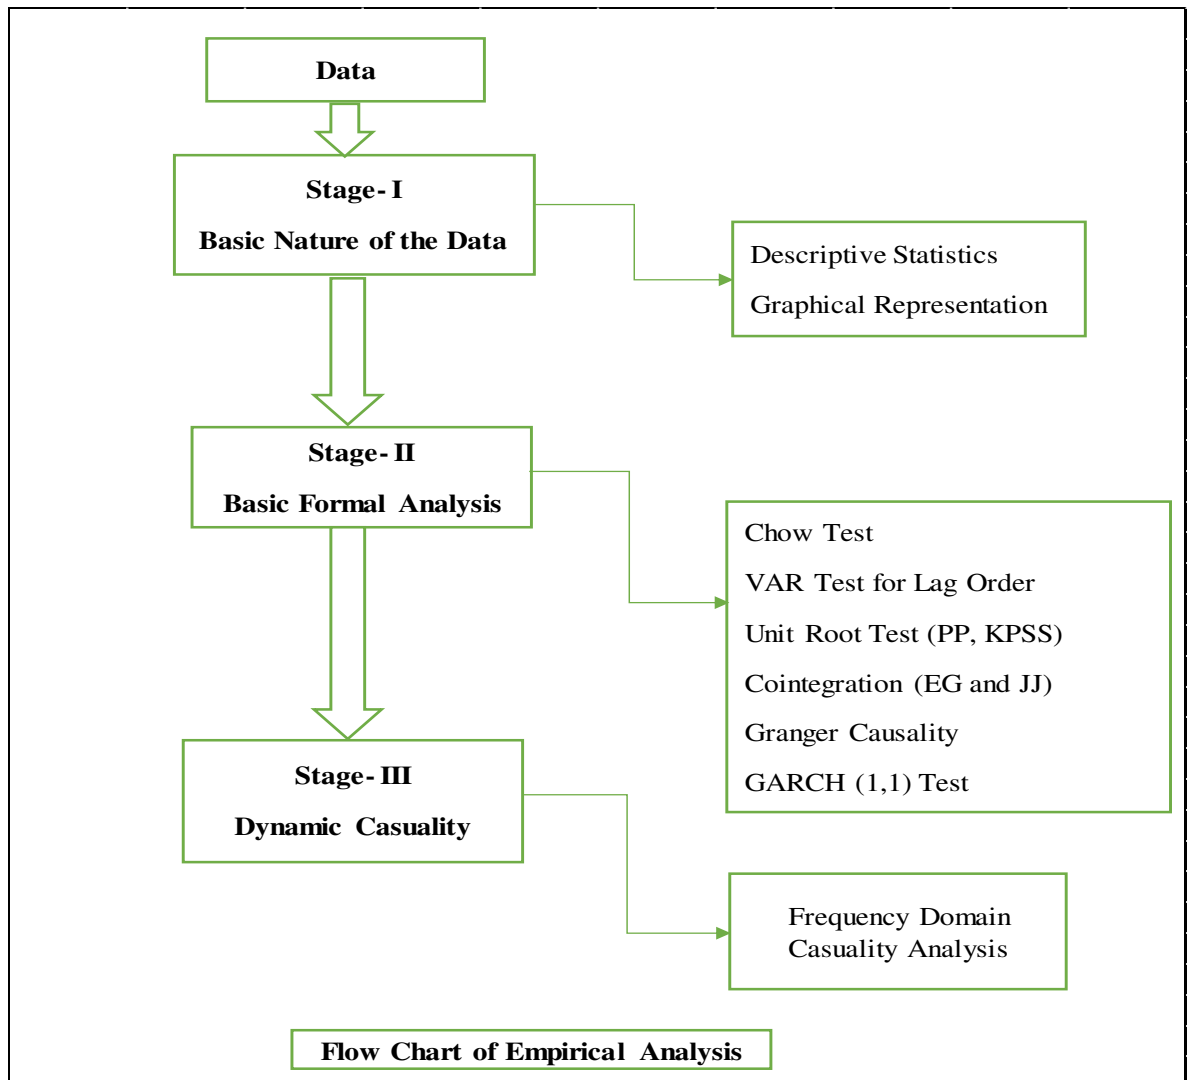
Data

Stage- I

Basic Nature of the Data

Descriptive Statistics

Graphical Representation

Stage- II

Basic Formal Analysis

Chow Test

VAR Test for Lag Order

Unit Root Test (PP, KPSS)

Cointegration (EG and JJ)

Granger Causality

GARCH (1,1) Test

Stage- III

Dynamic Casuality

Frequency Domain Casuality Analysis

Flow Chart of Empirical Analysis